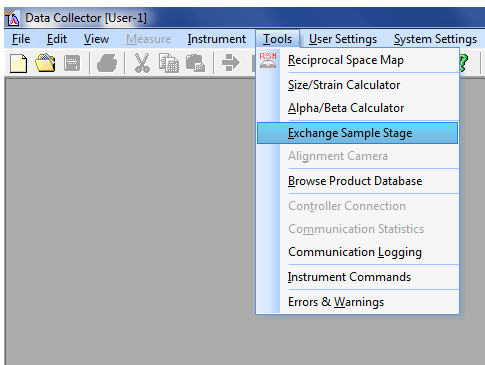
Data Collector [User-1]

File Edit View Measure Instrument Tools User Settings System Settings

Reciprocal Space Map
Size/Strain Calculator
Alpha/Beta Calculator
Exchange Sample Stage
Alignment Camera
Browse Product Database
Controller Connection
Communication Statistics
Communication Logging
Instrument Commands
Errors & Warnings